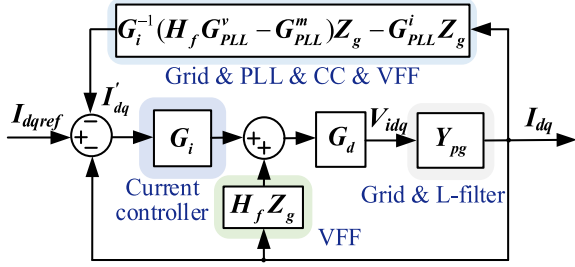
$G_i^{-1}(H_f G_{PLL}^v - G_{PLL}^m)Z_g - G_{PLL}^i Z_g$

Grid & PLL & CC & VFF

$I_{dqref}$

$I_{dq}^{'}$

$+$

$-$

$G_i$

$+$

$+$

$G_d$

$V_{idq}$

$Y_{pg}$

$I_{dq}$

Current controller

$H_f Z_g$

VFF

Grid & L-filter